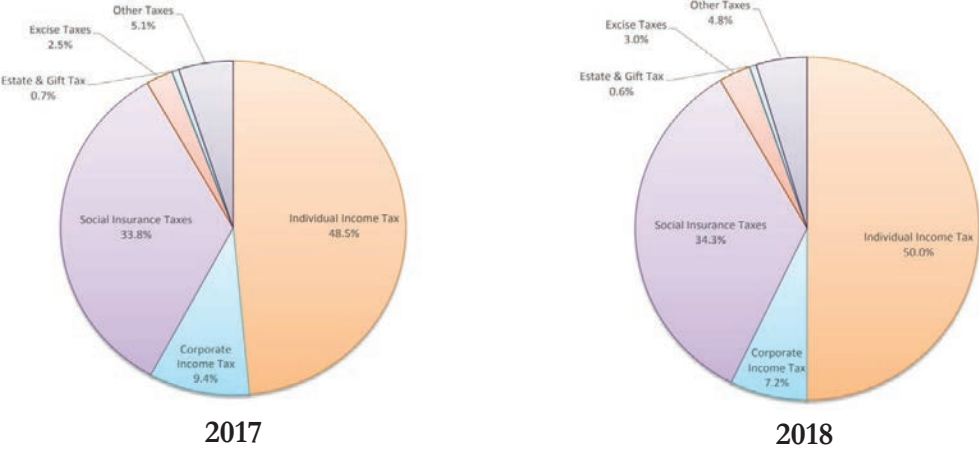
Other Taxes
5.1%

Excise Taxes
2.5%

Estate & Gift Tax
0.7%

Social Insurance Taxes
33.8%

Individual Income Tax
48.5%

Corporate Income Tax
9.4%

2017

Other Taxes
4.8%

Excise Taxes
3.0%

Estate & Gift Tax
0.6%

Social Insurance Taxes
34.3%

Individual Income Tax
50.0%

Corporate Income Tax
7.2%

2018